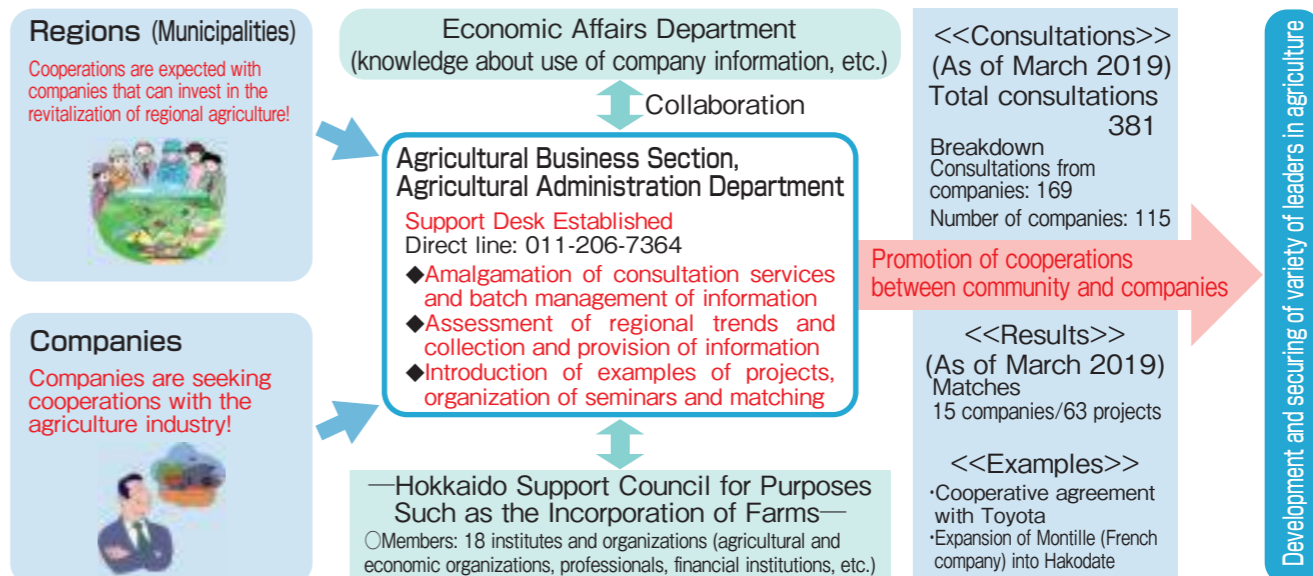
Regions (Municipalities)

Cooperations are expected with companies that can invest in the revitalization of regional agriculture!

Companies

Companies are seeking cooperations with the agriculture industry!

Economic Affairs Department
(knowledge about use of company information, etc.)

Collaboration

Agricultural Business Section, Agricultural Administration Department

Support Desk Established
Direct line: 011-206-7364

◆Amalgamation of consultation services and batch management of information
◆Assessment of regional trends and collection and provision of information
◆Introduction of examples of projects, organization of seminars and matching

—Hokkaido Support Council for Purposes Such as the Incorporation of Farms—
○Members: 18 institutes and organizations (agricultural and economic organizations, professionals, financial institutions, etc.)

<<Consultations>>
(As of March 2019)
Total consultations 381
Breakdown
Consultations from companies: 169
Number of companies: 115

Promotion of cooperations between community and companies

<<Results>>
(As of March 2019)
Matches
15 companies/63 projects

<<Examples>>
·Cooperative agreement with Toyota
·Expansion of Montille (French company) into Hakodate

Development and securing of variety of leaders in agriculture